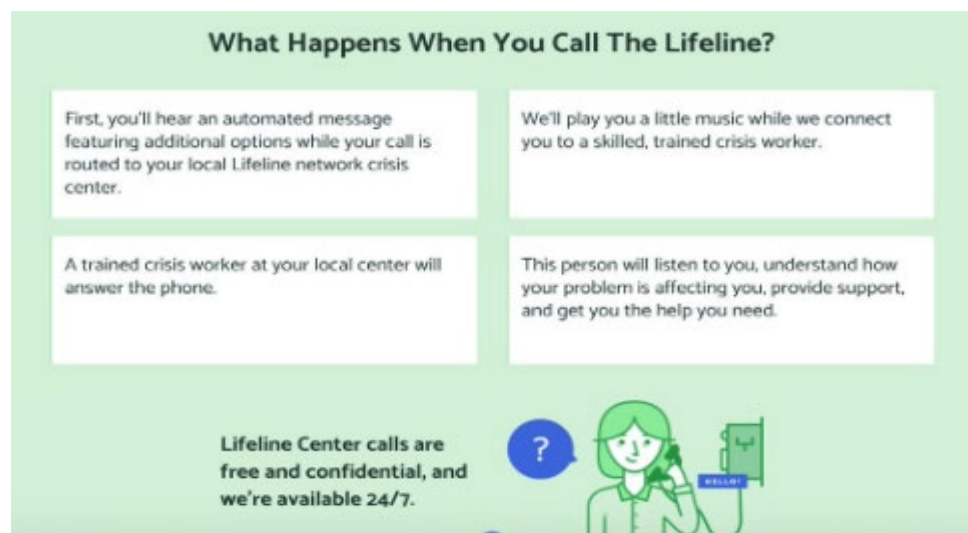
What Happens When You Call The Lifeline?

First, you'll hear an automated message featuring additional options while your call is routed to your local Lifeline network crisis center.

We'll play you a little music while we connect you to a skilled, trained crisis worker.

A trained crisis worker at your local center will answer the phone.

This person will listen to you, understand how your problem is affecting you, provide support, and get you the help you need.

Lifeline Center calls are free and confidential, and we're available 24/7.

?

HELLO!